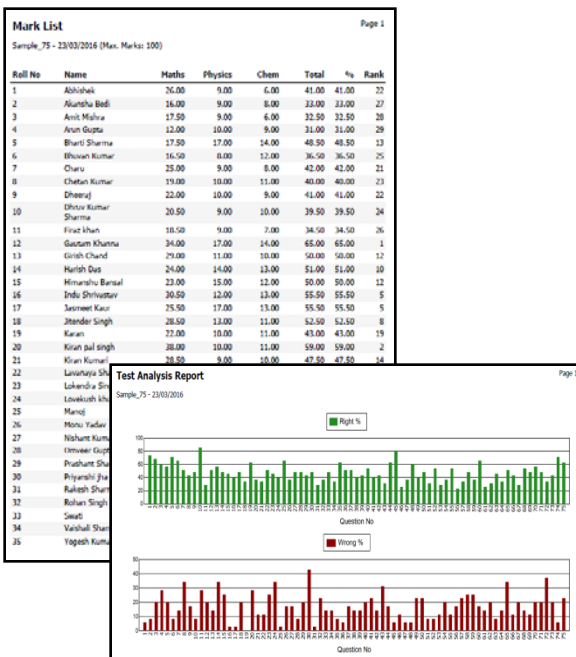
Mark List

Page 1

Sample_75 - 23/03/2016 (Max. Marks: 100)

| Roll No | Name | Maths | Physics | Chem | Total | % | Rank |
|---|---|---|---|---|---|---|---|
| 1 | Abhishek | 26.00 | 9.00 | 6.00 | 41.00 | 41.00 | 22 |
| 2 | Akansha Bedi | 16.00 | 9.00 | 8.00 | 33.00 | 33.00 | 27 |
| 3 | Amit Mishra | 17.50 | 9.00 | 6.00 | 32.50 | 32.50 | 28 |
| 4 | Arun Gupta | 12.00 | 10.00 | 9.00 | 31.00 | 31.00 | 29 |
| 5 | Bharti Sharma | 17.50 | 17.00 | 14.00 | 48.50 | 48.50 | 13 |
| 6 | Bhuvan Kumar | 16.50 | 8.00 | 12.00 | 36.50 | 36.50 | 25 |
| 7 | Charu | 25.00 | 9.00 | 8.00 | 42.00 | 42.00 | 21 |
| 8 | Chetan Kumar | 19.00 | 10.00 | 11.00 | 40.00 | 40.00 | 23 |
| 9 | Dheeraj | 22.00 | 10.00 | 9.00 | 41.00 | 41.00 | 22 |
| 10 | Dhruv Kumar Sharma | 20.50 | 9.00 | 10.00 | 39.50 | 39.50 | 24 |
| 11 | Firoz khan | 18.50 | 9.00 | 7.00 | 34.50 | 34.50 | 26 |
| 12 | Gautum Khanna | 34.00 | 17.00 | 14.00 | 65.00 | 65.00 | 1 |
| 13 | Girish Chand | 29.00 | 11.00 | 10.00 | 50.00 | 50.00 | 12 |
| 14 | Harish Das | 24.00 | 14.00 | 13.00 | 51.00 | 51.00 | 10 |
| 15 | Himanshu Bansal | 23.00 | 15.00 | 12.00 | 50.00 | 50.00 | 12 |
| 16 | Indu Shrivastav | 30.50 | 12.00 | 13.00 | 55.50 | 55.50 | 5 |
| 17 | Jasmeet Kaur | 25.50 | 17.00 | 13.00 | 55.50 | 55.50 | 5 |
| 18 | Jitender Singh | 28.50 | 13.00 | 11.00 | 52.50 | 52.50 | 8 |
| 19 | Karan | 22.00 | 10.00 | 11.00 | 43.00 | 43.00 | 19 |
| 20 | Kiran pal singh | 38.00 | 10.00 | 11.00 | 59.00 | 59.00 | 2 |
| 21 | Kiran Kumari | 28.50 | 9.00 | 10.00 | 47.50 | 47.50 | 14 |
| 22 | Lavanaya Sha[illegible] | | | | | | |
| 23 | Lokendra Sin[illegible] | | | | | | |
| 24 | Lovekush kh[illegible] | | | | | | |
| 25 | Manoj | | | | | | |
| 26 | Monu Yadav | | | | | | |
| 27 | Nishant Kum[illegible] | | | | | | |
| 28 | Omveer Gupt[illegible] | | | | | | |
| 29 | Prashant Sha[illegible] | | | | | | |
| 30 | Priyanshi Jha | | | | | | |
| 31 | Rakesh Shar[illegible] | | | | | | |
| 32 | Rohan Singh | | | | | | |
| 33 | Swati | | | | | | |
| 34 | Vaishali Shar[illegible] | | | | | | |
| 35 | Yogesh Kuma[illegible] | | | | | | |

Test Analysis Report

Page 1

Sample_75 - 23/03/2016

Right %

100
80
60
40
20
0

Question No

Wrong %

50
40
30
20
10
0

Question No